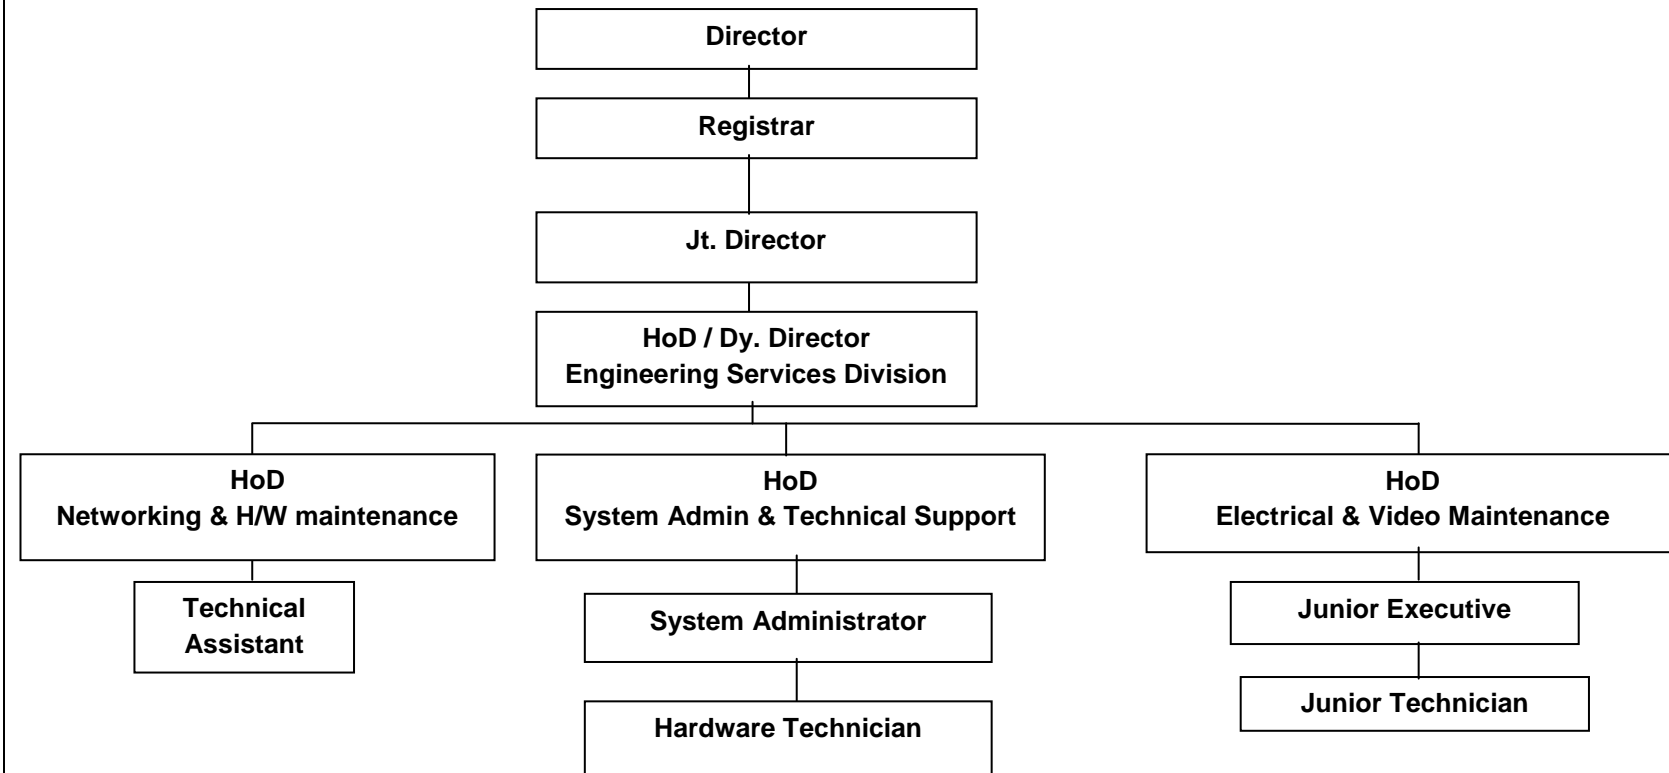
Director

Registrar

Jt. Director

HoD / Dy. Director
Engineering Services Division

HoD
Networking & H/W maintenance

Technical Assistant

HoD
System Admin & Technical Support

System Administrator

Hardware Technician

HoD
Electrical & Video Maintenance

Junior Executive

Junior Technician